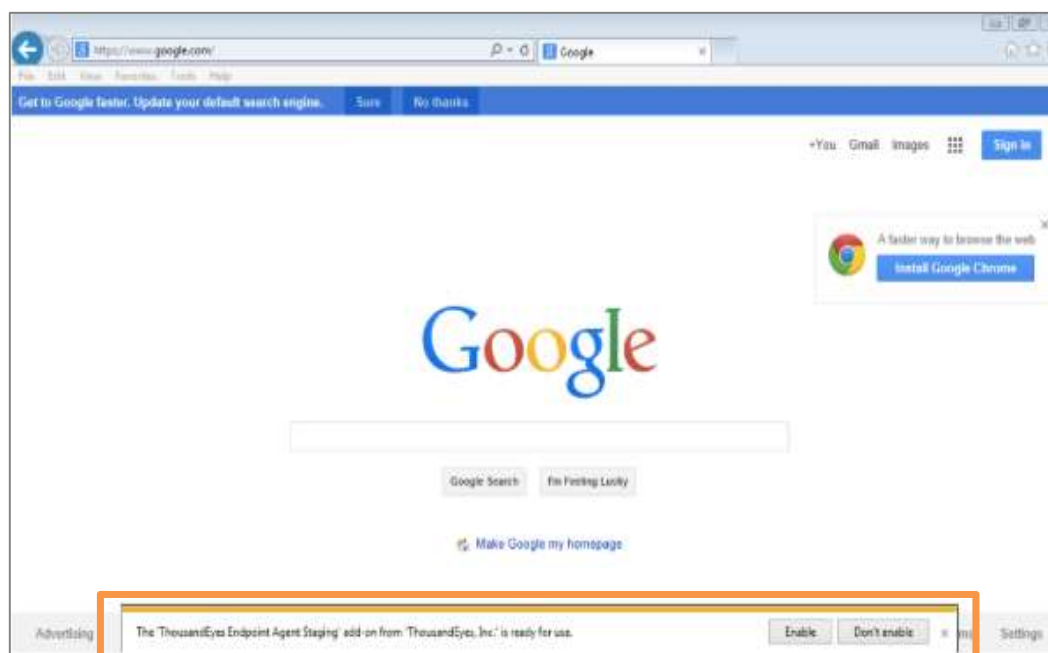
https://www.google.com/

Google

File Edit View Favorites Tools Help

Get to Google faster. Update your default search engine. Sure No thanks

+You Gmail Images Sign in

A faster way to browse the web

Install Google Chrome

Google

Google Search I'm Feeling Lucky

Make Google my homepage

Advertising

The 'ThousandEyes Endpoint Agent Staging' add-on from 'ThousandEyes, Inc.' is ready for use.

Enable Don't enable

Settings